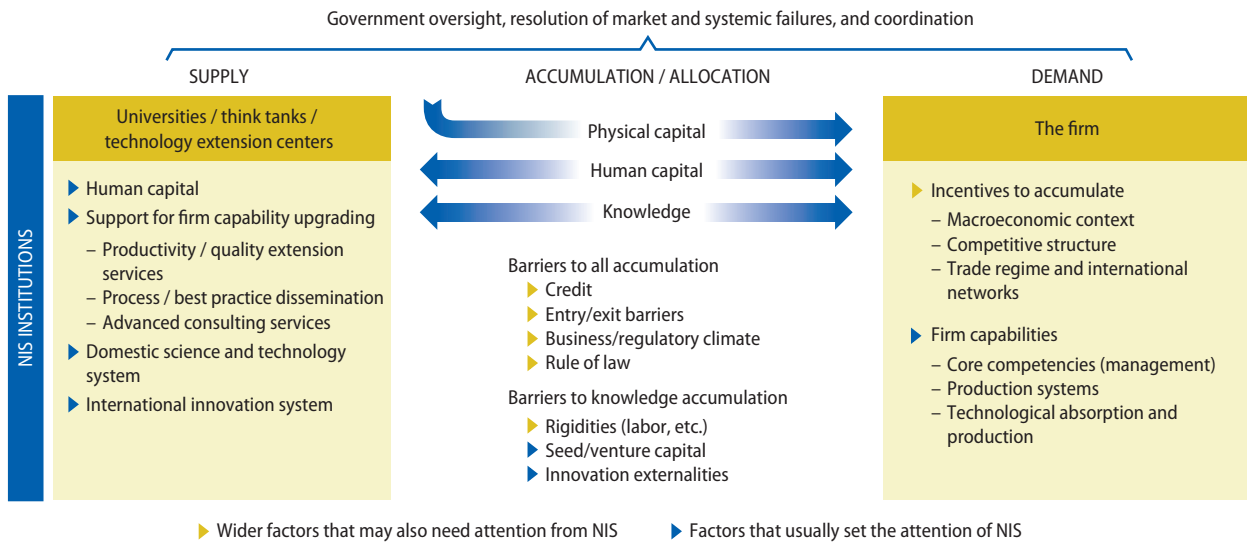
Government oversight, resolution of market and systemic failures, and coordination

SUPPLY

ACCUMULATION / ALLOCATION

DEMAND

NIS INSTITUTIONS

Universities / think tanks / technology extension centers

▶ Human capital
▶ Support for firm capability upgrading
– Productivity / quality extension services
– Process / best practice dissemination
– Advanced consulting services
▶ Domestic science and technology system
▶ International innovation system

Physical capital

Human capital

Knowledge

Barriers to all accumulation
▶ Credit
▶ Entry/exit barriers
▶ Business/regulatory climate
▶ Rule of law

Barriers to knowledge accumulation
▶ Rigidities (labor, etc.)
▶ Seed/venture capital
▶ Innovation externalities

The firm

▶ Incentives to accumulate
– Macroeconomic context
– Competitive structure
– Trade regime and international networks

▶ Firm capabilities
– Core competencies (management)
– Production systems
– Technological absorption and production

▶ Wider factors that may also need attention from NIS

▶ Factors that usually set the attention of NIS